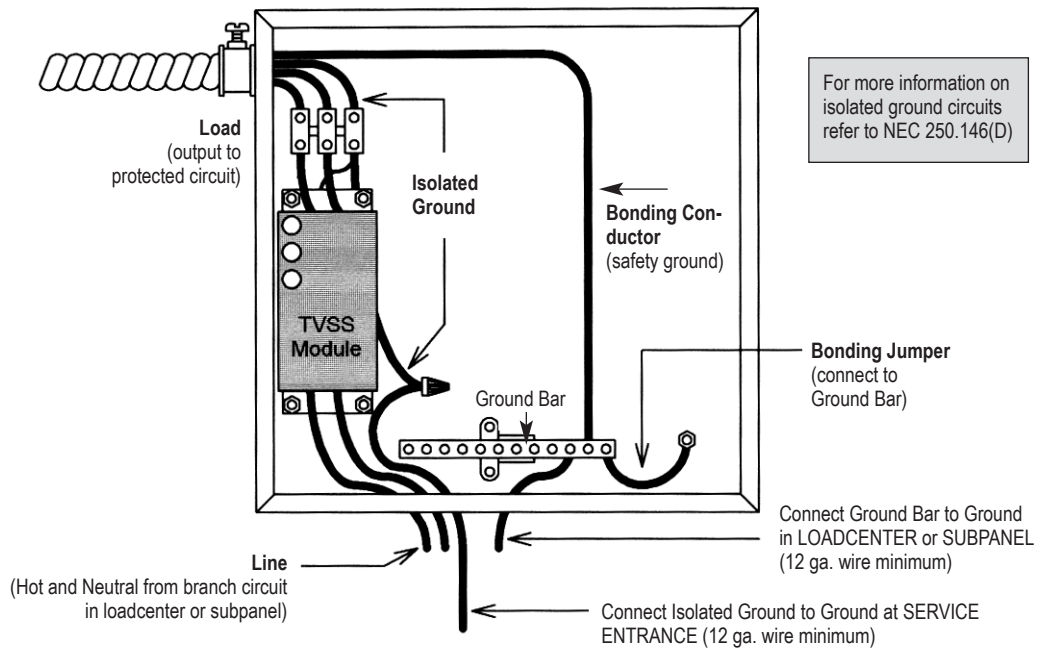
For more information on isolated ground circuits refer to NEC 250.146(D)

Load
(output to protected circuit)

Isolated Ground

Bonding Conductor
(safety ground)

TVSS Module

Bonding Jumper
(connect to Ground Bar)

Ground Bar

Connect Ground Bar to Ground in LOADCENTER or SUBPANEL (12 ga. wire minimum)

Line
(Hot and Neutral from branch circuit in loadcenter or subpanel)

Connect Isolated Ground to Ground at SERVICE ENTRANCE (12 ga. wire minimum)